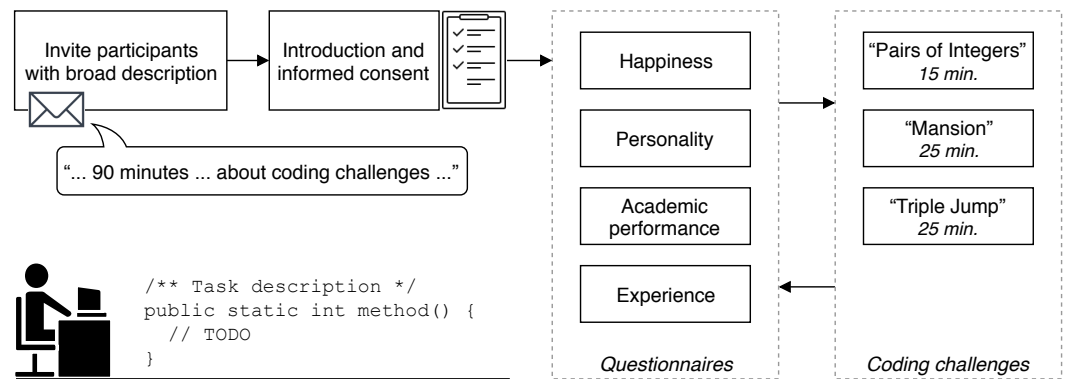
Invite participants with broad description

Introduction and informed consent

"... 90 minutes ... about coding challenges ..."

Happiness

Personality

Academic performance

Experience

Questionnaires

"Pairs of Integers"
*15 min.*

"Mansion"
*25 min.*

"Triple Jump"
*25 min.*

Coding challenges

/** Task description */
public static int method() {
  // TODO
}